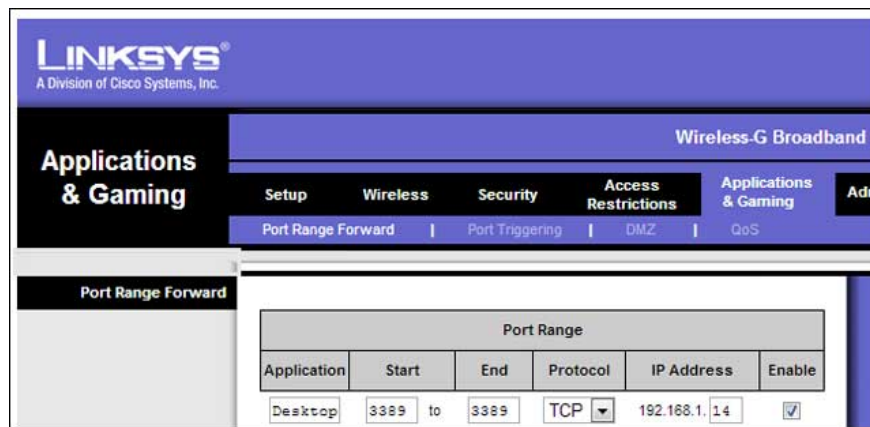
LINKSYS®
A Division of Cisco Systems, Inc.

Wireless-G Broadband

Applications & Gaming

Setup | Wireless | Security | Access Restrictions | Applications & Gaming | Adı

Port Range Forward | Port Triggering | DMZ | QoS

Port Range Forward

| Port Range | | | | | |
|---|---|---|---|---|---|
| Application | Start | End | Protocol | IP Address | Enable |
| Desktop | 3389 to | 3389 | TCP | 192.168.1. 14 | ☑ |